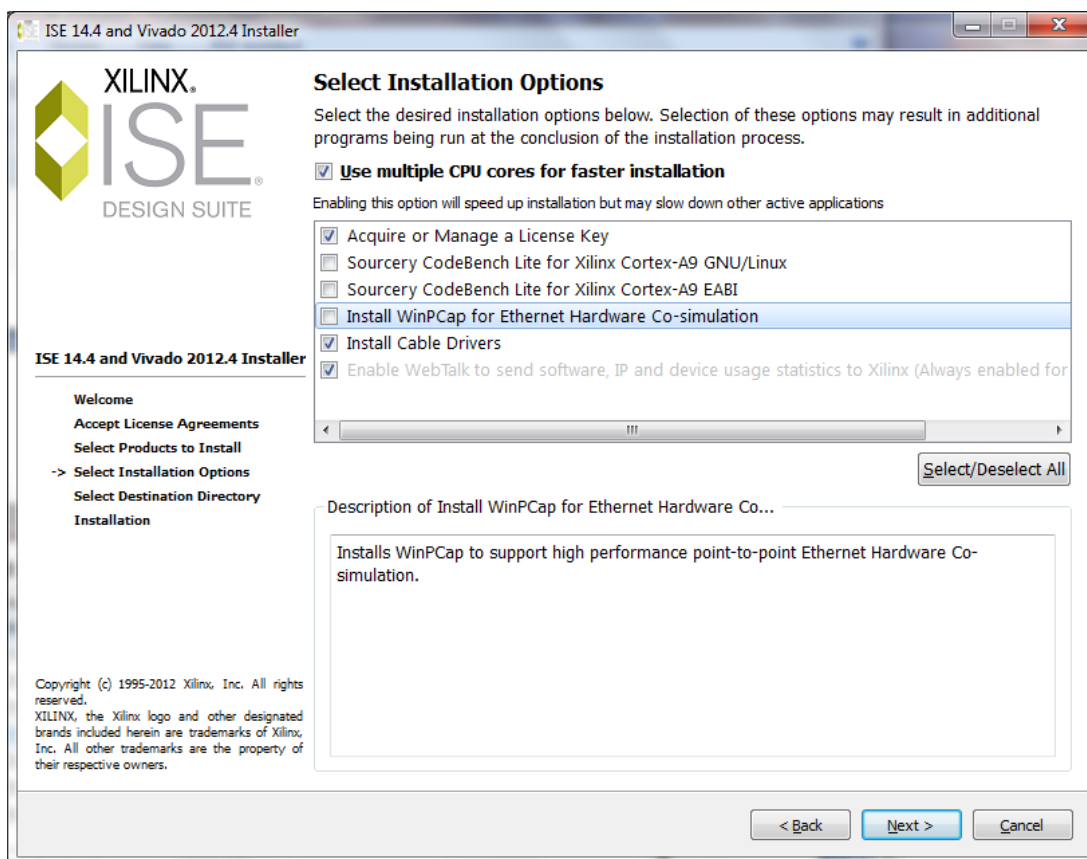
ISE 14.4 and Vivado 2012.4 Installer

XILINX.
ISE®
DESIGN SUITE

Select Installation Options

Select the desired installation options below. Selection of these options may result in additional programs being run at the conclusion of the installation process.

Use multiple CPU cores for faster installation

Enabling this option will speed up installation but may slow down other active applications

Acquire or Manage a License Key
Sourcery CodeBench Lite for Xilinx Cortex-A9 GNU/Linux
Sourcery CodeBench Lite for Xilinx Cortex-A9 EABI
Install WinPCap for Ethernet Hardware Co-simulation
Install Cable Drivers
Enable WebTalk to send software, IP and device usage statistics to Xilinx (Always enabled for

Select/Deselect All

Description of Install WinPCap for Ethernet Hardware Co...

Installs WinPCap to support high performance point-to-point Ethernet Hardware Co-simulation.

ISE 14.4 and Vivado 2012.4 Installer

Welcome
Accept License Agreements
Select Products to Install
-> Select Installation Options
Select Destination Directory
Installation

Copyright (c) 1995-2012 Xilinx, Inc. All rights reserved.
XILINX, the Xilinx logo and other designated brands included herein are trademarks of Xilinx, Inc. All other trademarks are the property of their respective owners.

< Back
Next >
Cancel